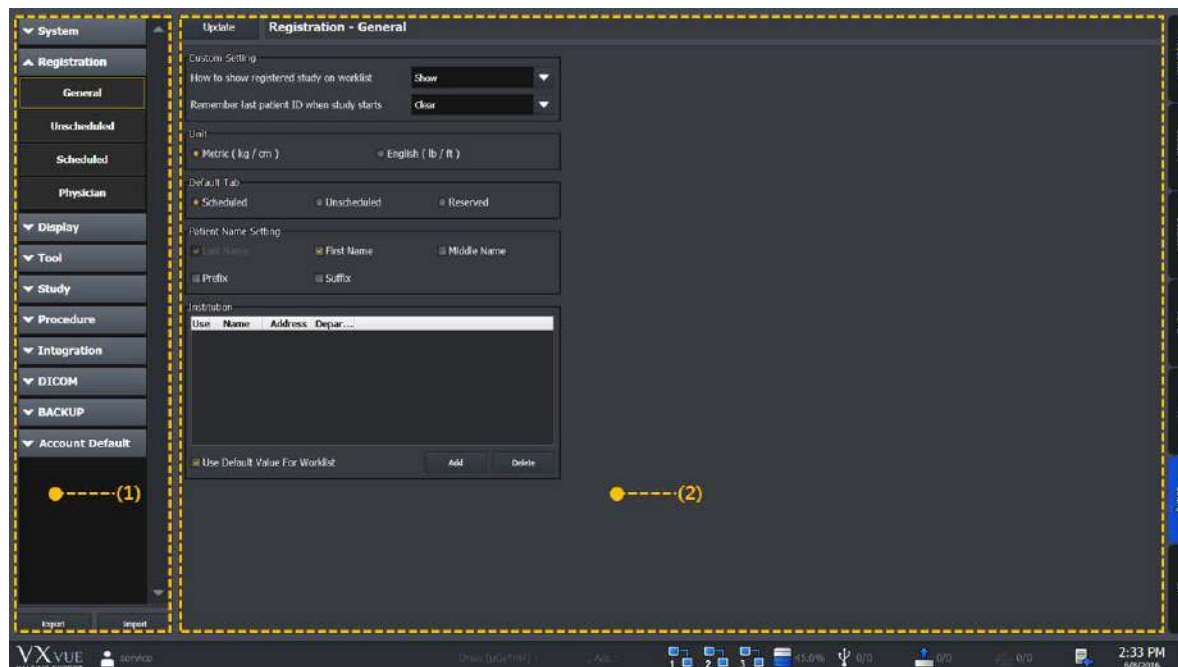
System
Registration
General
Unscheduled
Scheduled
Physician
Display
Tool
Study
Procedure
Integration
DICOM
BACKUP
Account Default
(1)
Export
Import

Update
Registration - General

Custom Setting
How to show registered study on worklist
Show
Remember last patient ID when study starts
Clear

Unit
Metric ( kg / cm )
English ( lb / ft )

Default Tab
Scheduled
Unscheduled
Reserved

Patient Name Setting
Last Name
First Name
Middle Name
Prefix
Suffix

Institution
| Use | Name | Address | Depar... |
|---|---|---|---|

Use Default Value For Worklist
Add
Delete

(2)

VXVUE
service
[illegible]
1
2
1
13.0%
0/0
0/0
0/0
2:33 PM
6/8/2016